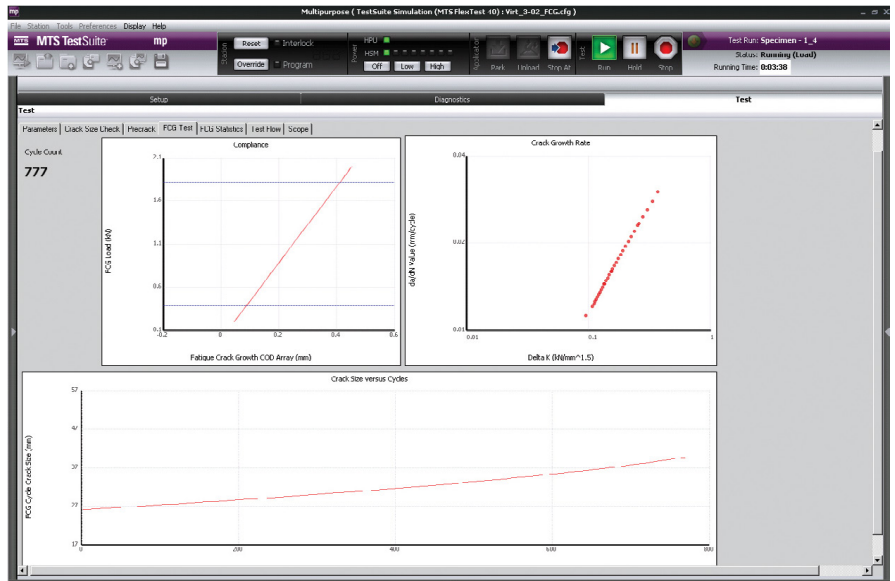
mp
Multipurpose ( TestSuite Simulation (MTS FlexTest 40) : Virt_3-02_FCG.cfg )
File Station Tools Preferences Display Help
MTS TestSuite mp
Station
Reset Interlock
Override Program
Power
HPU
HSM
Off Low High
Application
Park Unload Stop At
Test
Run Hold Stop
Test Run: Specimen - 1_4
Status: Running (Load)
Running Time: 0:03:38

Setup Diagnostics Test
Test
Parameters Crack Size Check Precrack FCG Test FCG Statistics Test Flow Scope

Cycle Count
777

Compliance
2.1
1.6
1.1
0.6
0.1
-0.2 0 0.2 0.4 0.6
FCG Load (kN)
Fatigue Crack Growth COD Array (mm)

Crack Growth Rate
0.04
0.02
0.01
0.01 0.1 1
da/dN Value (mm/cycle)
Delta K (kN/mm^1.5)

Crack Size versus Cycles
57
47
37
27
17
0 200 400 600 800
FCG Cycle Crack Size (mm)